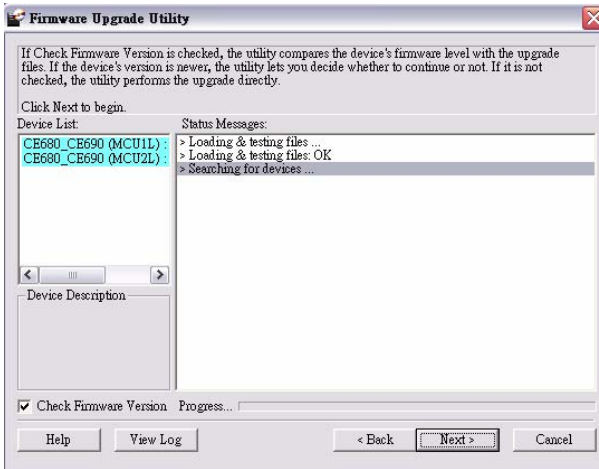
Firmware Upgrade Utility

If Check Firmware Version is checked, the utility compares the device's firmware level with the upgrade files. If the device's version is newer, the utility lets you decide whether to continue or not. If it is not checked, the utility performs the upgrade directly.

Click Next to begin.

Device List:

CE680_CE690 (MCU1L) :
CE680_CE690 (MCU2L) :

Device Description

Status Messages:

> Loading & testing files ...
> Loading & testing files: OK
> Searching for devices ...

Check Firmware Version

Progress...

Help

View Log

< Back

Next >

Cancel